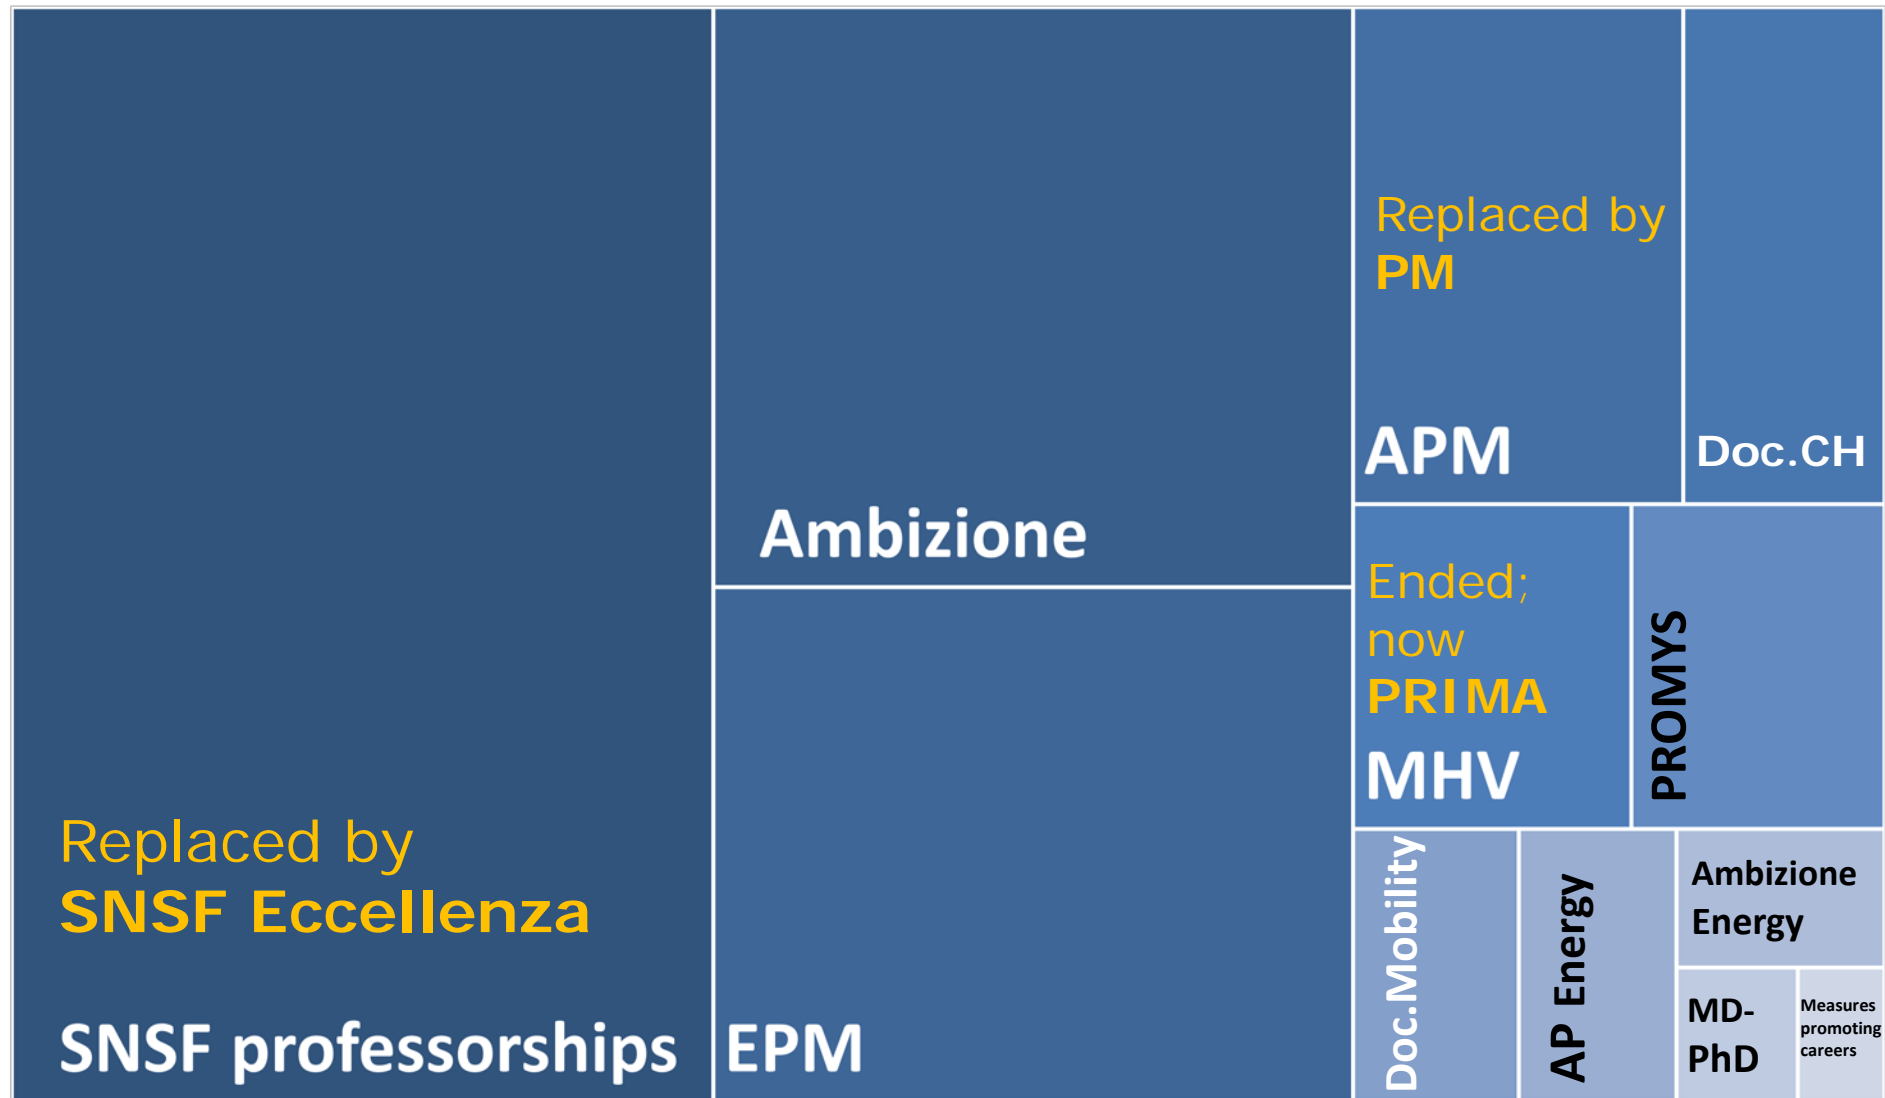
Replaced by
SNSF Eccellenza

SNSF professorships

Ambizione

EPM

Replaced by
PM

APM

Doc.CH

Ended; now
PRIMA

MHV

PROMYS

Doc.Mobility

AP Energy

Ambizione Energy

MD-PhD

Measures promoting careers